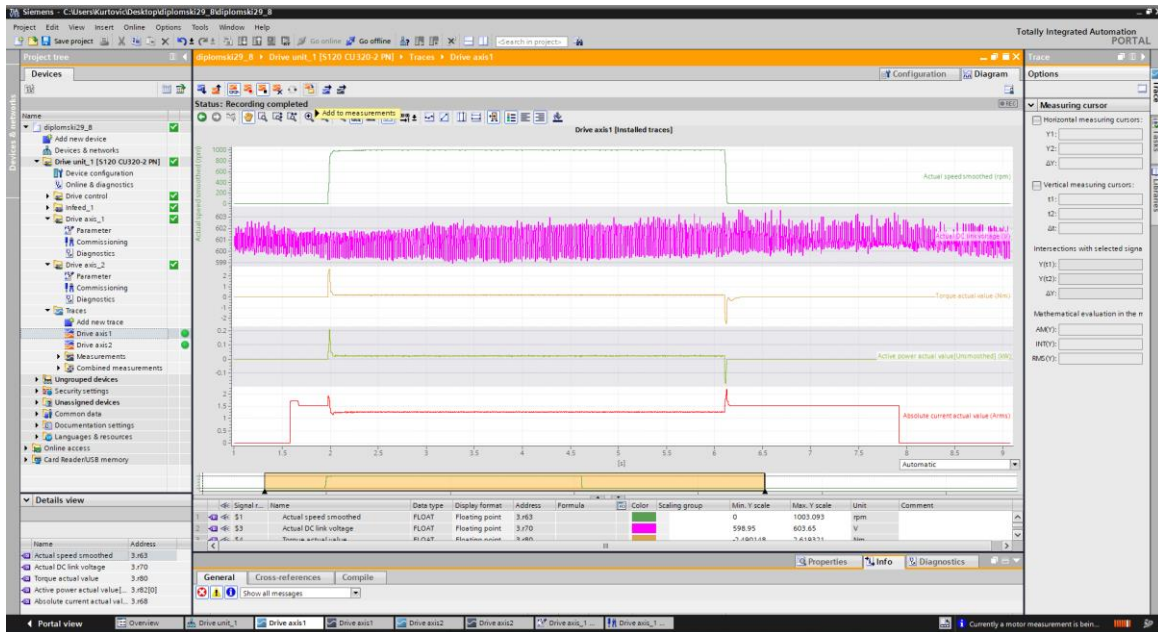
Siemens - C:\Users\Kurtovic\Desktop\diplomski29_8\diplomski29_8

Project Edit View Insert Online Options Tools Window Help

Save project Go online Go offline <Search in project>

Totally Integrated Automation PORTAL

Project tree

Devices

Name

diplomski29_8
Add new device
Devices & networks
Drive unit_1 [S120 CU320-2 PN]
Device configuration
Online & diagnostics
Drive control
Infeed_1
Drive axis_1
Parameter
Commissioning
Diagnostics
Drive axis_2
Parameter
Commissioning
Diagnostics
Traces
Add new trace
Drive axis1
Drive axis2
Measurements
Combined measurements
Ungrouped devices
Security settings
Unassigned devices
Common data
Documentation settings
Languages & resources
Online access
Card Reader/USB memory

Details view

| Name | Address |
|---|---|
| Actual speed smoothed | 3.r63 |
| Actual DC link voltage | 3.r70 |
| Torque actual value | 3.r80 |
| Active power actual value[... | 3.r82[0] |
| Absolute current actual val... | 3.r68 |

diplomski29_8 ▸ Drive unit_1 [S120 CU320-2 PN] ▸ Traces ▸ Drive axis1

Configuration Diagram

Status: Recording completed

Add to measurements

Drive axis1 [Installed traces]

Actual speed smoothed (rpm)
Actual DC link voltage (V)
Torque actual value (Nm)
Active power actual value[Unsmoothed] (kW)
Absolute current actual value (Arms)

1000 800 600 400 200 0
603 602 601 600 599
2 1 0 -1 -2
0.2 0.1 0 -0.1
2 1.5 1 0.5 0

1 1.5 2 2.5 3 3.5 4 4.5 5 5.5 6 6.5 7 7.5 8 8.5 9
[s]

Automatic

| | Signal r... | Name | Data type | Display format | Address | Formula | | Color | Scaling group | Min. Y scale | Max. Y scale | Unit | Comment |
|---|---|---|---|---|---|---|---|---|---|---|---|---|---|
| 1 | S1 | Actual speed smoothed | FLOAT | Floating point | 3.r63 | | | | | 0 | 1003.093 | rpm | |
| 2 | S3 | Actual DC link voltage | FLOAT | Floating point | 3.r70 | | | | | 598.95 | 603.65 | V | |
| 3 | S4 | Torque actual value | FLOAT | Floating point | 3.r80 | | | | | -2.480148 | 2.619321 | Nm | |

Properties Info Diagnostics

General Cross-references Compile

Show all messages

Trace

Options

Measuring cursor

Horizontal measuring cursors:
Y1:
Y2:
ΔY:

Vertical measuring cursors:
t1:
t2:
Δt:

Intersections with selected signa
Y(t1):
Y(t2):
ΔY:

Mathematical evaluation in the m
AM(Y):
INT(Y):
RMS(Y):

Portal view Overview Drive unit_1 Drive axis1 Drive axis1 Drive axis2 Drive axis2 Drive axis_1 ... Drive axis_1 ...

Currently a motor measurement is bein...